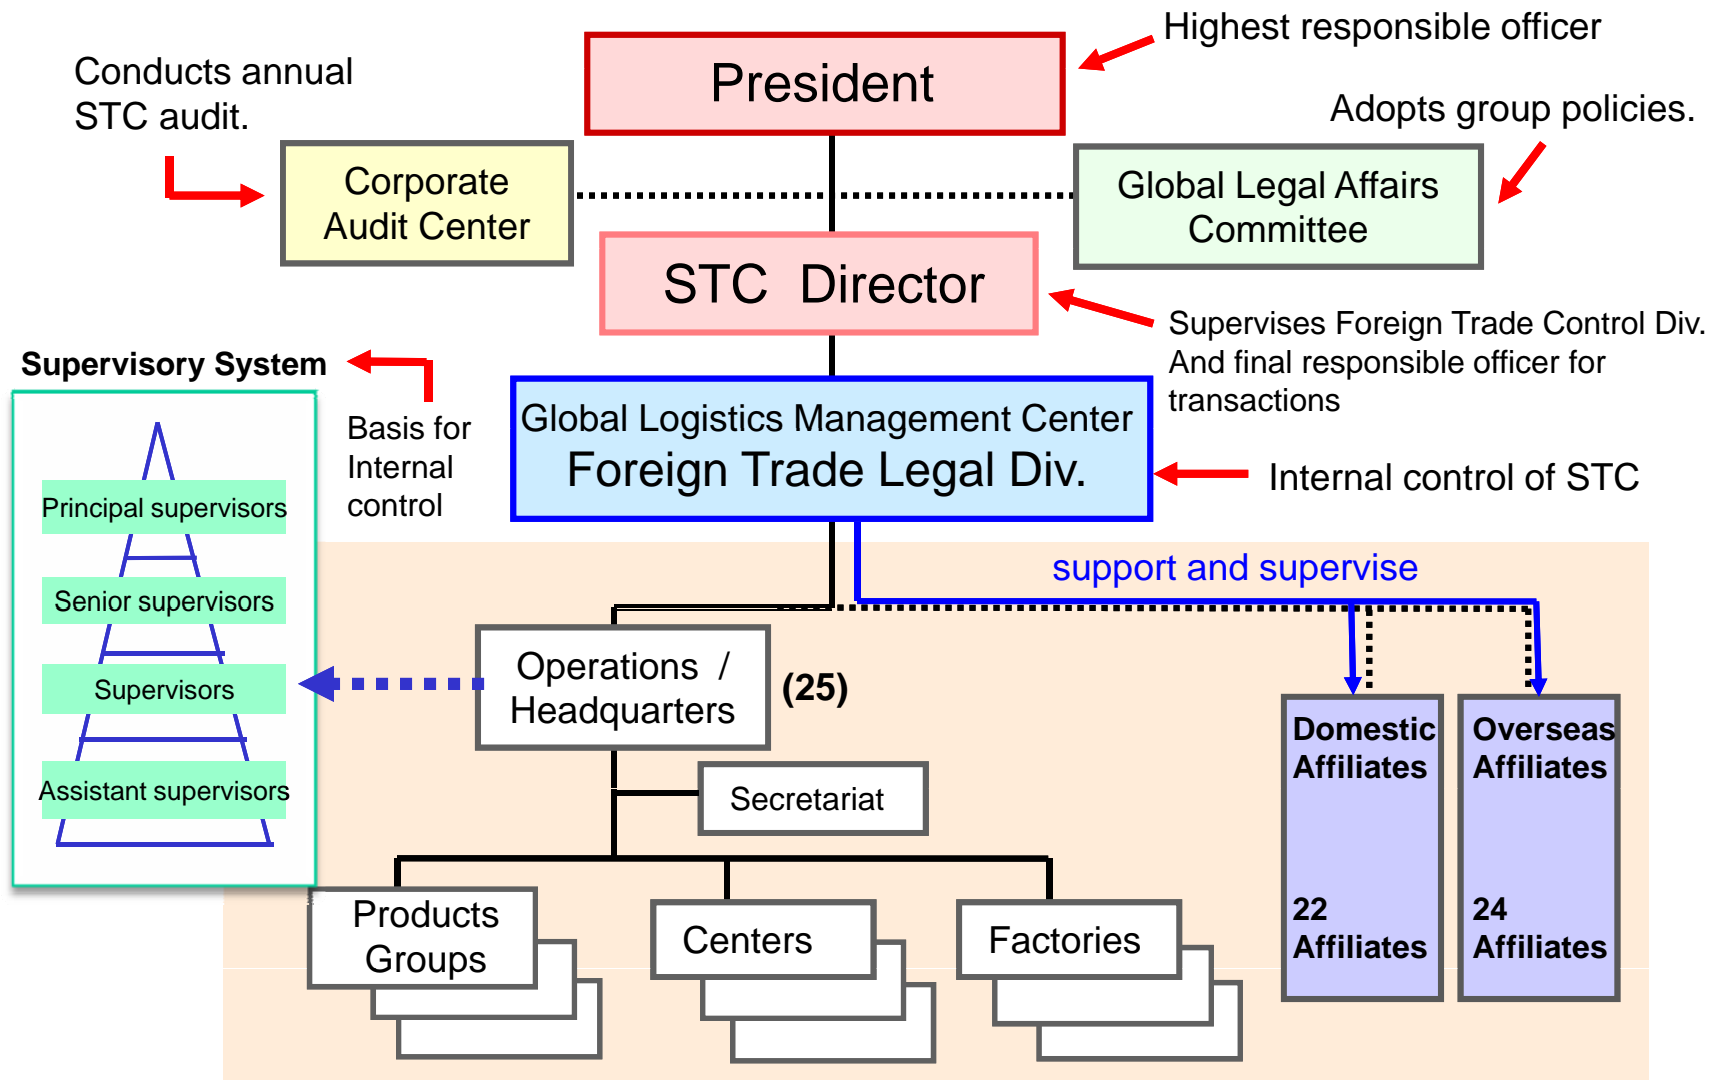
Highest responsible officer

President

Conducts annual STC audit.

Adopts group policies.

Corporate Audit Center

Global Legal Affairs Committee

STC Director

Supervises Foreign Trade Control Div. And final responsible officer for transactions

Supervisory System

Basis for Internal control

Global Logistics Management Center
Foreign Trade Legal Div.

Internal control of STC

Principal supervisors

Senior supervisors

Supervisors

Assistant supervisors

support and supervise

Operations / Headquarters

(25)

Domestic Affiliates

22 Affiliates

Overseas Affiliates

24 Affiliates

Secretariat

Products Groups

Centers

Factories